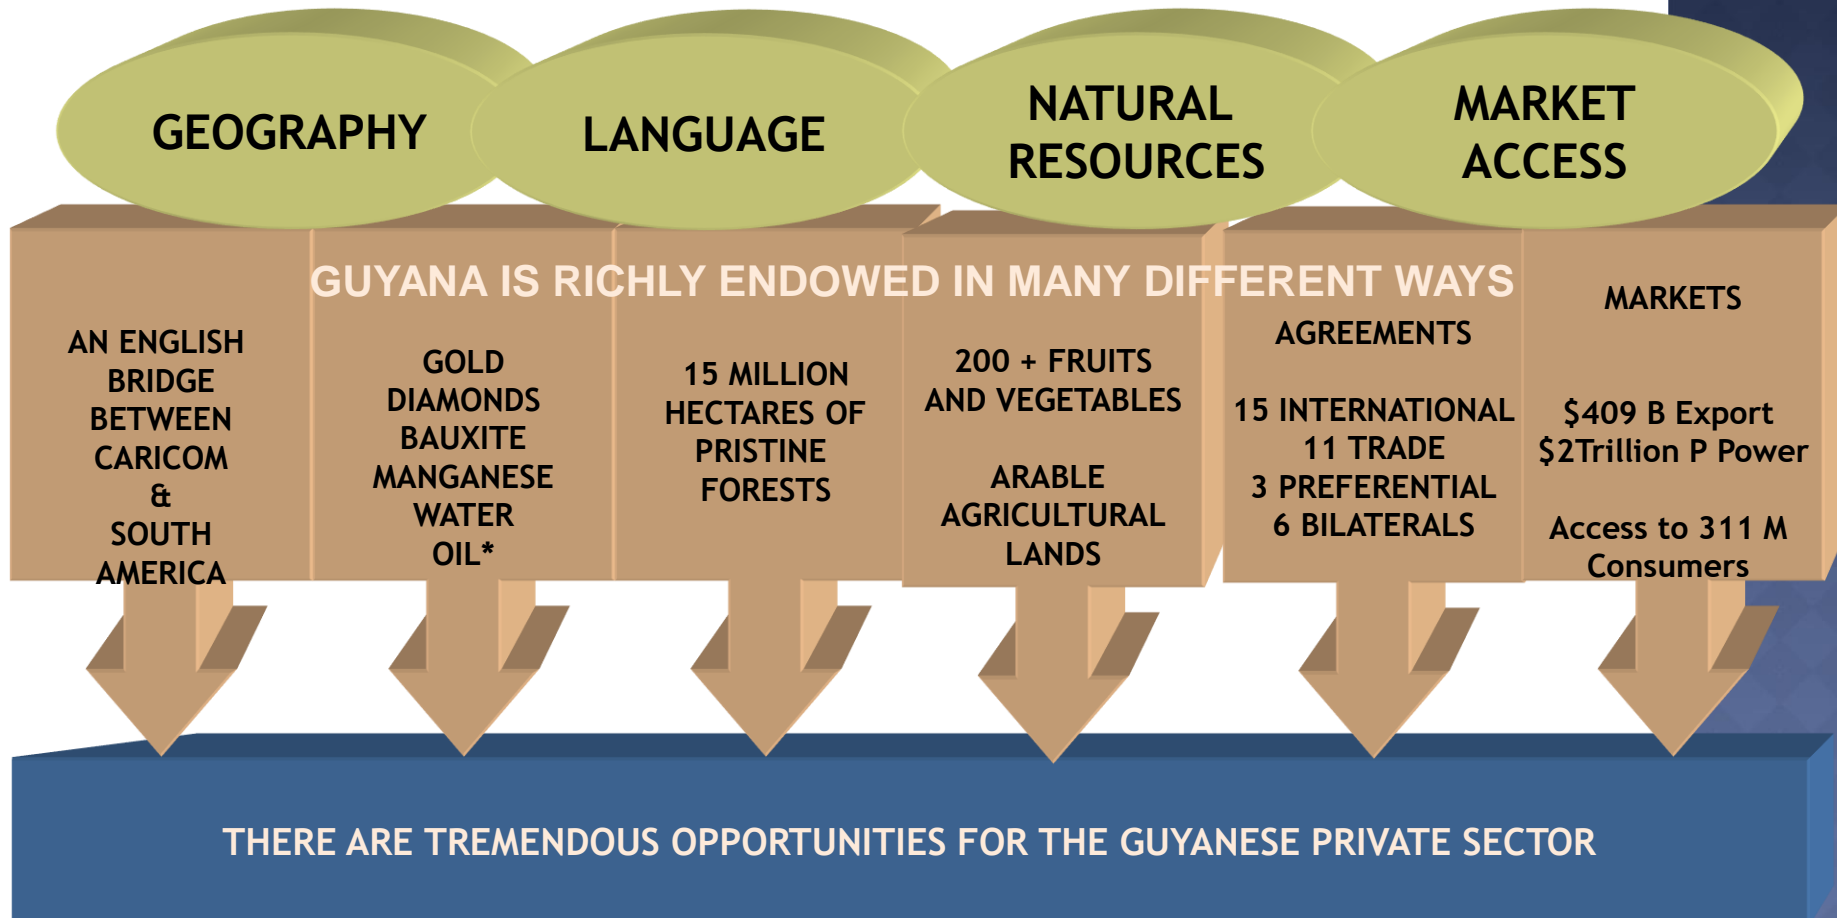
GEOGRAPHY

LANGUAGE

NATURAL RESOURCES

MARKET ACCESS

GUYANA IS RICHLY ENDOWED IN MANY DIFFERENT WAYS

AN ENGLISH BRIDGE BETWEEN CARICOM & SOUTH AMERICA

GOLD
DIAMONDS
BAUXITE
MANGANESE
WATER
OIL*

15 MILLION HECTARES OF PRISTINE FORESTS

200 + FRUITS AND VEGETABLES

ARABLE AGRICULTURAL LANDS

AGREEMENTS

15 INTERNATIONAL
11 TRADE
3 PREFERENTIAL
6 BILATERALS

MARKETS

$409 B Export
$2Trillion P Power

Access to 311 M Consumers

THERE ARE TREMENDOUS OPPORTUNITIES FOR THE GUYANESE PRIVATE SECTOR